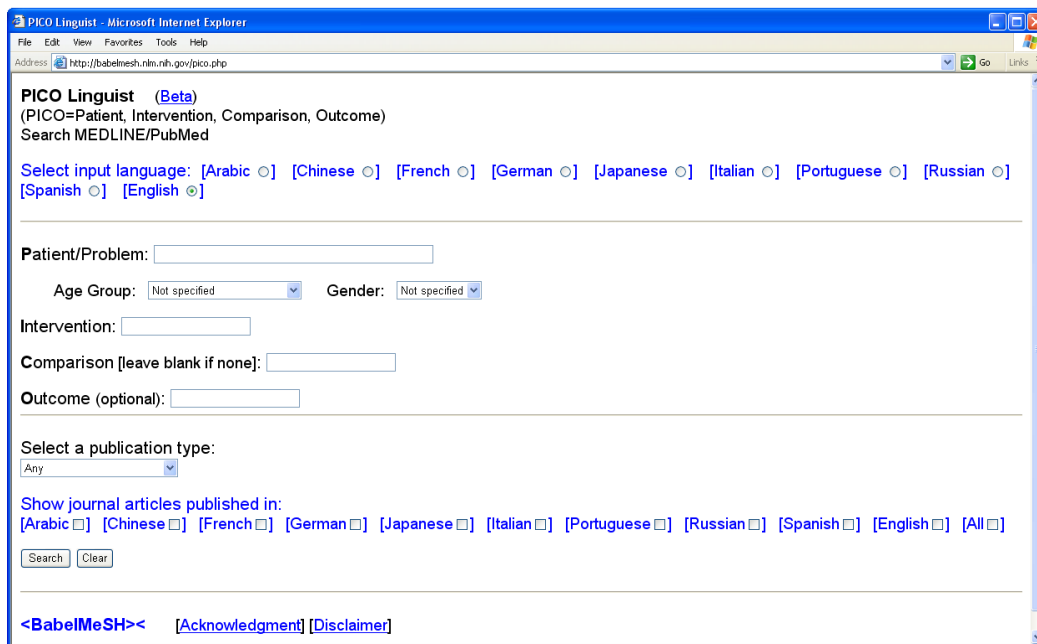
PICO Linguist - Microsoft Internet Explorer

File Edit View Favorites Tools Help

Address http://babelmesh.nlm.nih.gov/pico.php

Go Links

PICO Linguist (Beta)
(PICO=Patient, Intervention, Comparison, Outcome)
Search MEDLINE/PubMed

Select input language: [Arabic] [Chinese] [French] [German] [Japanese] [Italian] [Portuguese] [Russian] [Spanish] [English]

Patient/Problem:

Age Group: Not specified Gender: Not specified

Intervention:

Comparison [leave blank if none]:

Outcome (optional):

Select a publication type:
Any

Show journal articles published in:
[Arabic] [Chinese] [French] [German] [Japanese] [Italian] [Portuguese] [Russian] [Spanish] [English] [All]

Search Clear

<BabelMeSH>< [Acknowledgment] [Disclaimer]